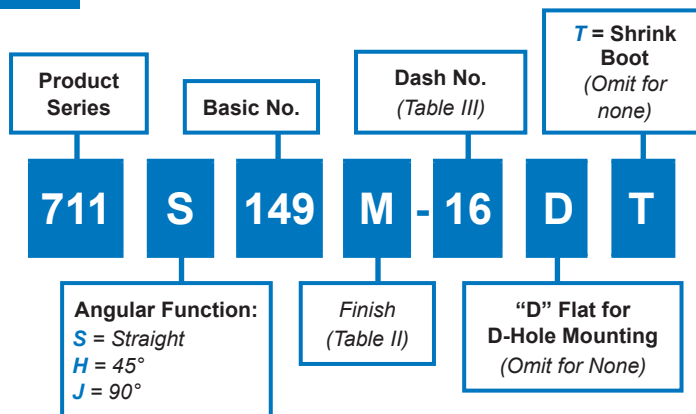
Product Series

Basic No.

Dash No.
(Table III)

T = Shrink Boot
(Omit for none)

711 S 149 M - 16 D T

Angular Function:
S = Straight
H = 45°
J = 90°

Finish
(Table II)

"D" Flat for D-Hole Mounting
(Omit for None)